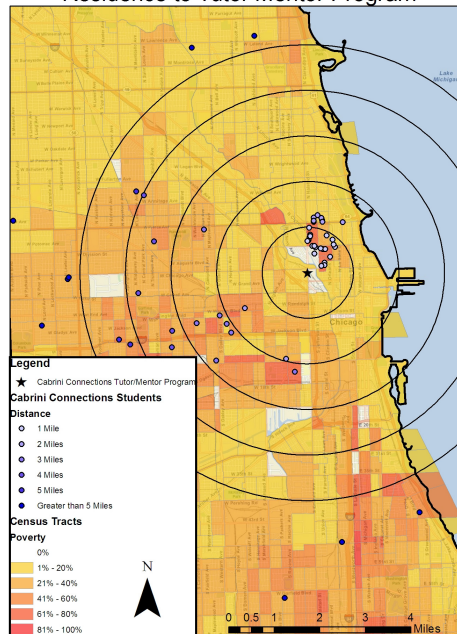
Residence to Tutor/Mentor Program

Lake Michigan

Chicago

Legend

★ Cabrini Connections Tutor/Mentor Program

Cabrini Connections Students

Distance

1 Mile

2 Miles

3 Miles

4 Miles

5 Miles

Greater than 5 Miles

Census Tracts

Poverty

0%

1% - 20%

21% - 40%

41% - 60%

61% - 80%

81% - 100%

N

0 0.5 1 2 3 4 Miles